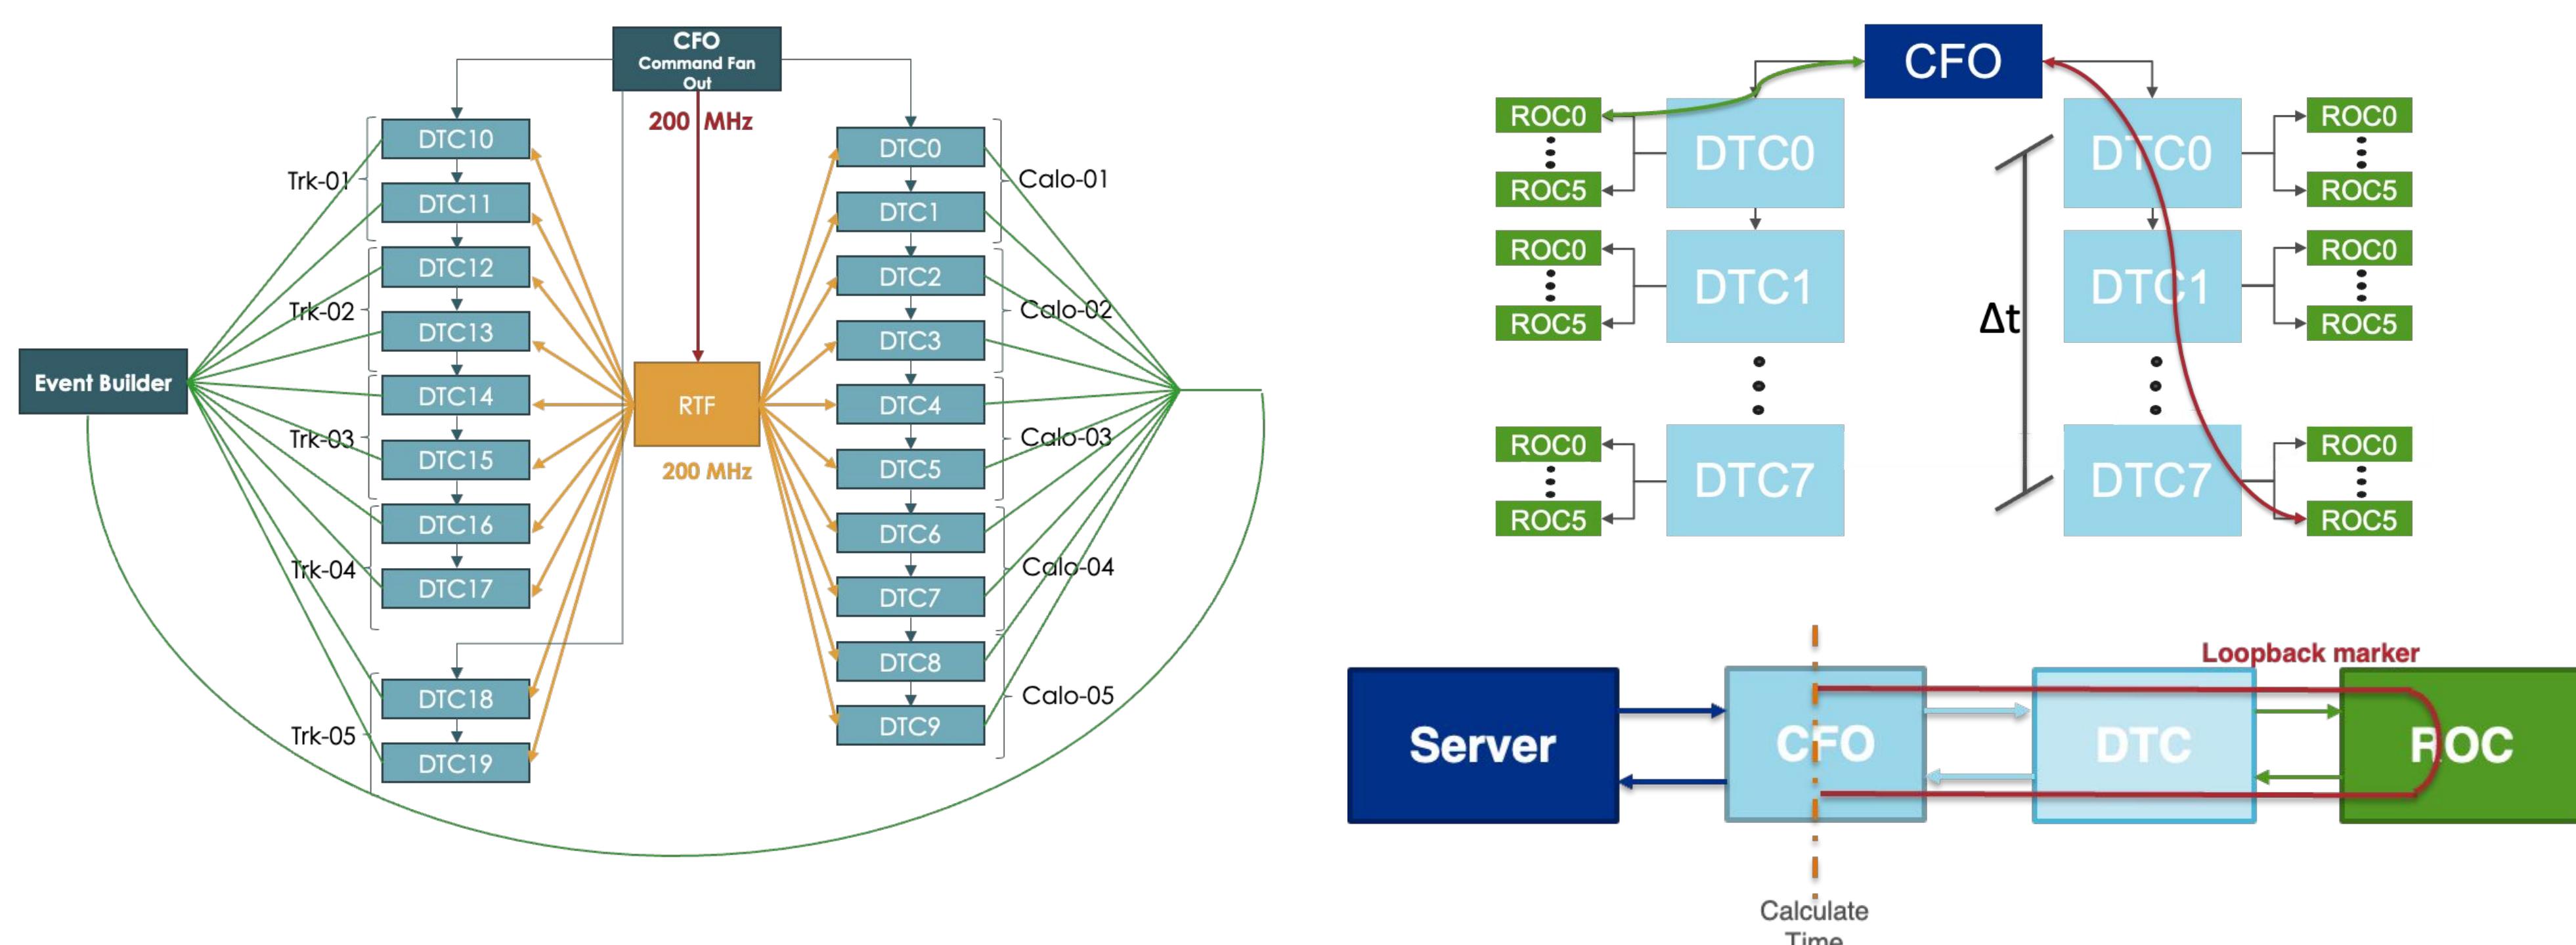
CFO
Command Fan Out

200 MHz

DTC10
DTC11
DTC12
DTC13
DTC14
DTC15
DTC16
DTC17
DTC18
DTC19

Trk-01
Trk-02
Trk-03
Trk-04
Trk-05

Event Builder

RTF
200 MHz

DTC0
DTC1
DTC2
DTC3
DTC4
DTC5
DTC6
DTC7
DTC8
DTC9

Calo-01
Calo-02
Calo-03
Calo-04
Calo-05

CFO

ROC0
ROC5
DTC0
ROC0
ROC5
DTC1
ROC0
ROC5
DTC7

$\Delta t$

DTC0
ROC0
ROC5
DTC1
ROC0
ROC5
DTC7
ROC0
ROC5

Loopback marker

Server
CFO
DTC
ROC

Calculate Time